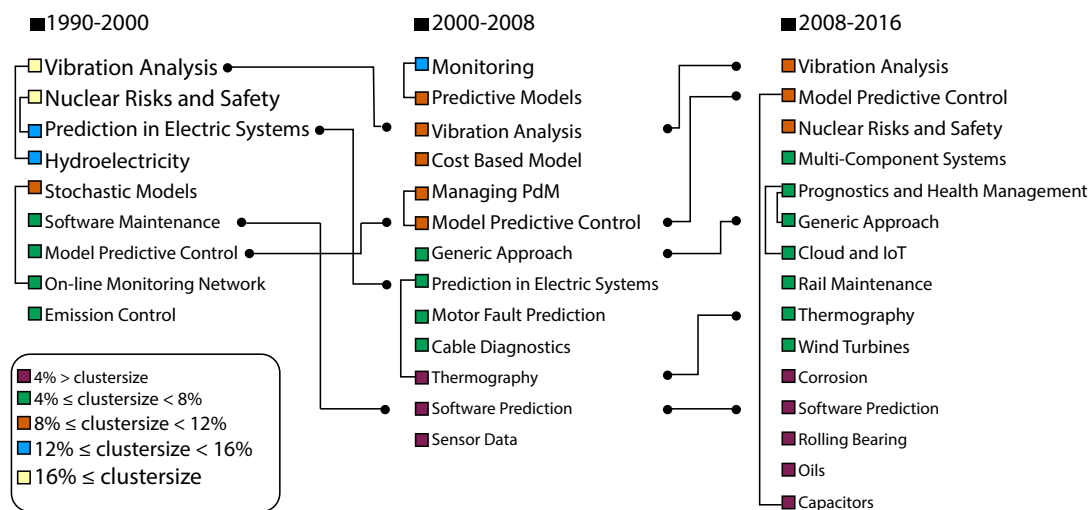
1990-2000

Vibration Analysis
Nuclear Risks and Safety
Prediction in Electric Systems
Hydroelectricity
Stochastic Models
Software Maintenance
Model Predictive Control
On-line Monitoring Network
Emission Control

4% > clustersize
4% ≤ clustersize < 8%
8% ≤ clustersize < 12%
12% ≤ clustersize < 16%
16% ≤ clustersize

2000-2008

Monitoring
Predictive Models
Vibration Analysis
Cost Based Model
Managing PdM
Model Predictive Control
Generic Approach
Prediction in Electric Systems
Motor Fault Prediction
Cable Diagnostics
Thermography
Software Prediction
Sensor Data

2008-2016

Vibration Analysis
Model Predictive Control
Nuclear Risks and Safety
Multi-Component Systems
Prognostics and Health Management
Generic Approach
Cloud and IoT
Rail Maintenance
Thermography
Wind Turbines
Corrosion
Software Prediction
Rolling Bearing
Oils
Capacitors